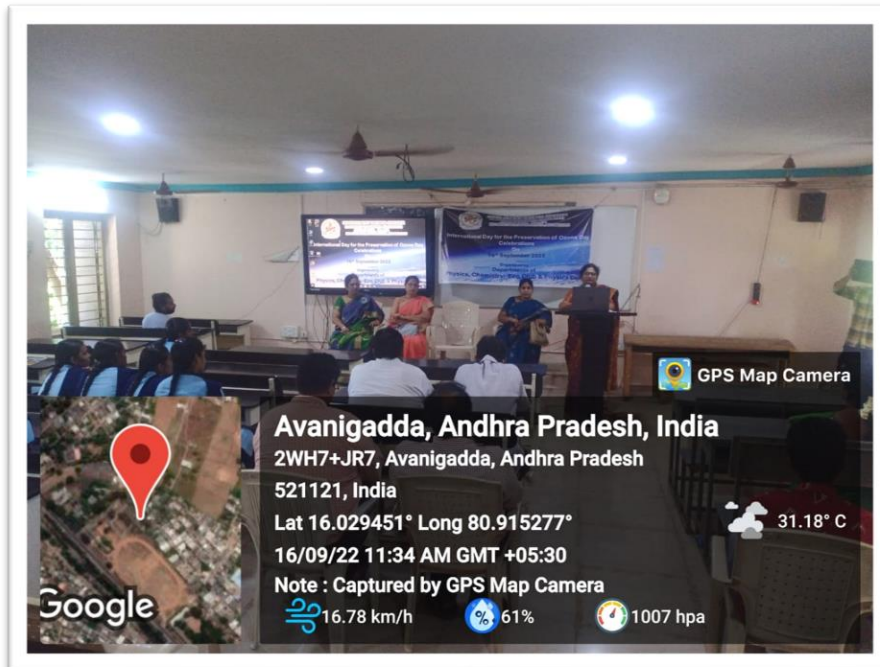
International Day for the Preservation of Ozone Day Celebrations

International Day for the Preservation of Ozone Day Celebrations
16th September 2022
Physics, Chemistry, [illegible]

GPS Map Camera

Avanigadda, Andhra Pradesh, India
2WH7+JR7, Avanigadda, Andhra Pradesh 521121, India
Lat 16.029451° Long 80.915277°
16/09/22 11:34 AM GMT +05:30
Note : Captured by GPS Map Camera

31.18° C

16.78 km/h
61%
1007 hpa

Google